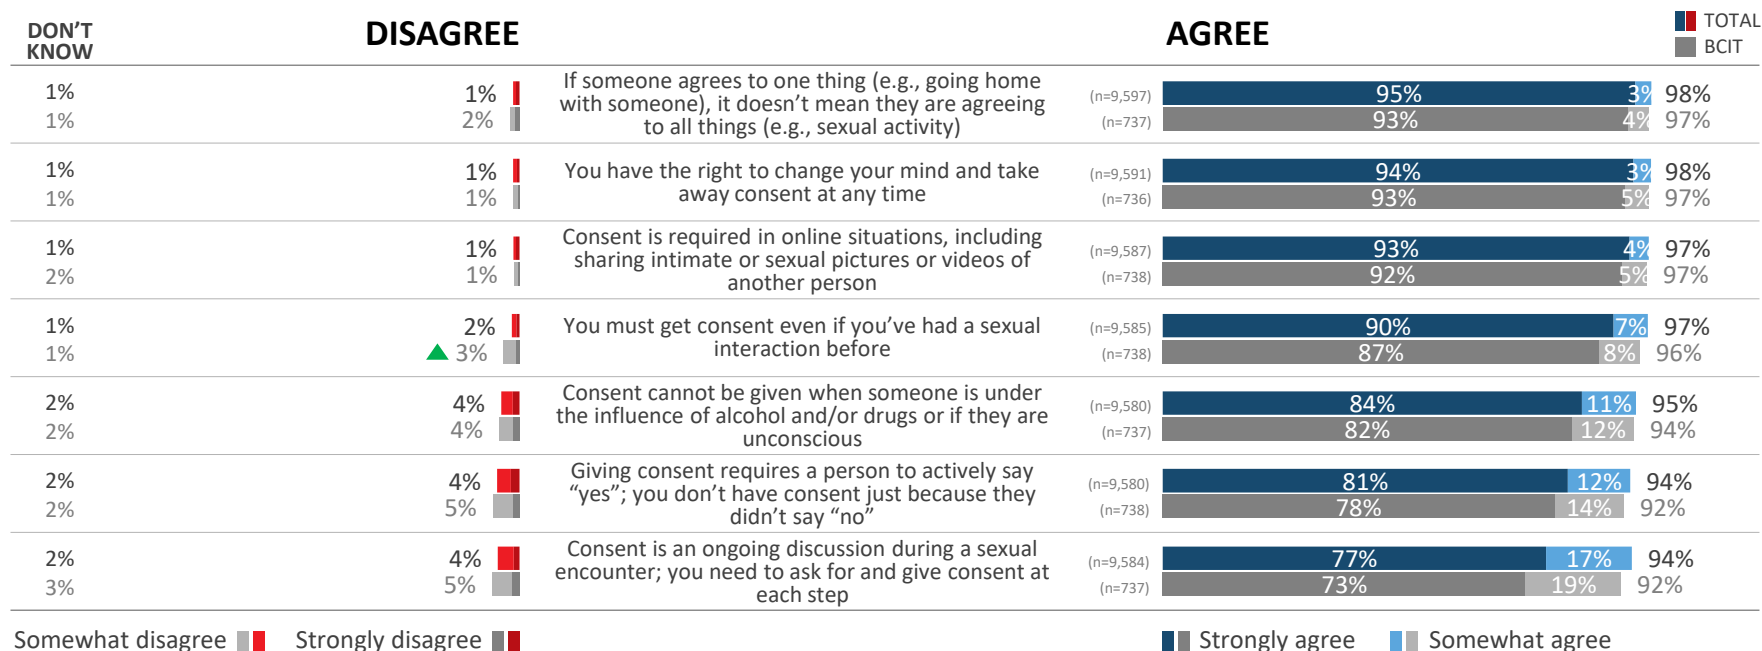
DON'T KNOW

DISAGREE

AGREE

TOTAL
BCIT

| DON'T KNOW | DISAGREE | | | AGREE | | |
|---|---|---|---|---|---|---|
| 1% | 1% | If someone agrees to one thing (e.g., going home with someone), it doesn't mean they are agreeing to all things (e.g., sexual activity) | (n=9,597) | 95% | 3% | 98% |
| 1% | 2% | | (n=737) | 93% | 4% | 97% |
| 1% | 1% | You have the right to change your mind and take away consent at any time | (n=9,591) | 94% | 3% | 98% |
| 1% | 1% | | (n=736) | 93% | 5% | 97% |
| 1% | 1% | Consent is required in online situations, including sharing intimate or sexual pictures or videos of another person | (n=9,587) | 93% | 4% | 97% |
| 2% | 1% | | (n=738) | 92% | 5% | 97% |
| 1% | 2% | You must get consent even if you've had a sexual interaction before | (n=9,585) | 90% | 7% | 97% |
| 1% | 3% | | (n=738) | 87% | 8% | 96% |
| 2% | 4% | Consent cannot be given when someone is under the influence of alcohol and/or drugs or if they are unconscious | (n=9,580) | 84% | 11% | 95% |
| 2% | 4% | | (n=737) | 82% | 12% | 94% |
| 2% | 4% | Giving consent requires a person to actively say "yes"; you don't have consent just because they didn't say "no" | (n=9,580) | 81% | 12% | 94% |
| 2% | 5% | | (n=738) | 78% | 14% | 92% |
| 2% | 4% | Consent is an ongoing discussion during a sexual encounter; you need to ask for and give consent at each step | (n=9,584) | 77% | 17% | 94% |
| 3% | 5% | | (n=737) | 73% | 19% | 92% |

Somewhat disagree   Strongly disagree   Strongly agree   Somewhat agree